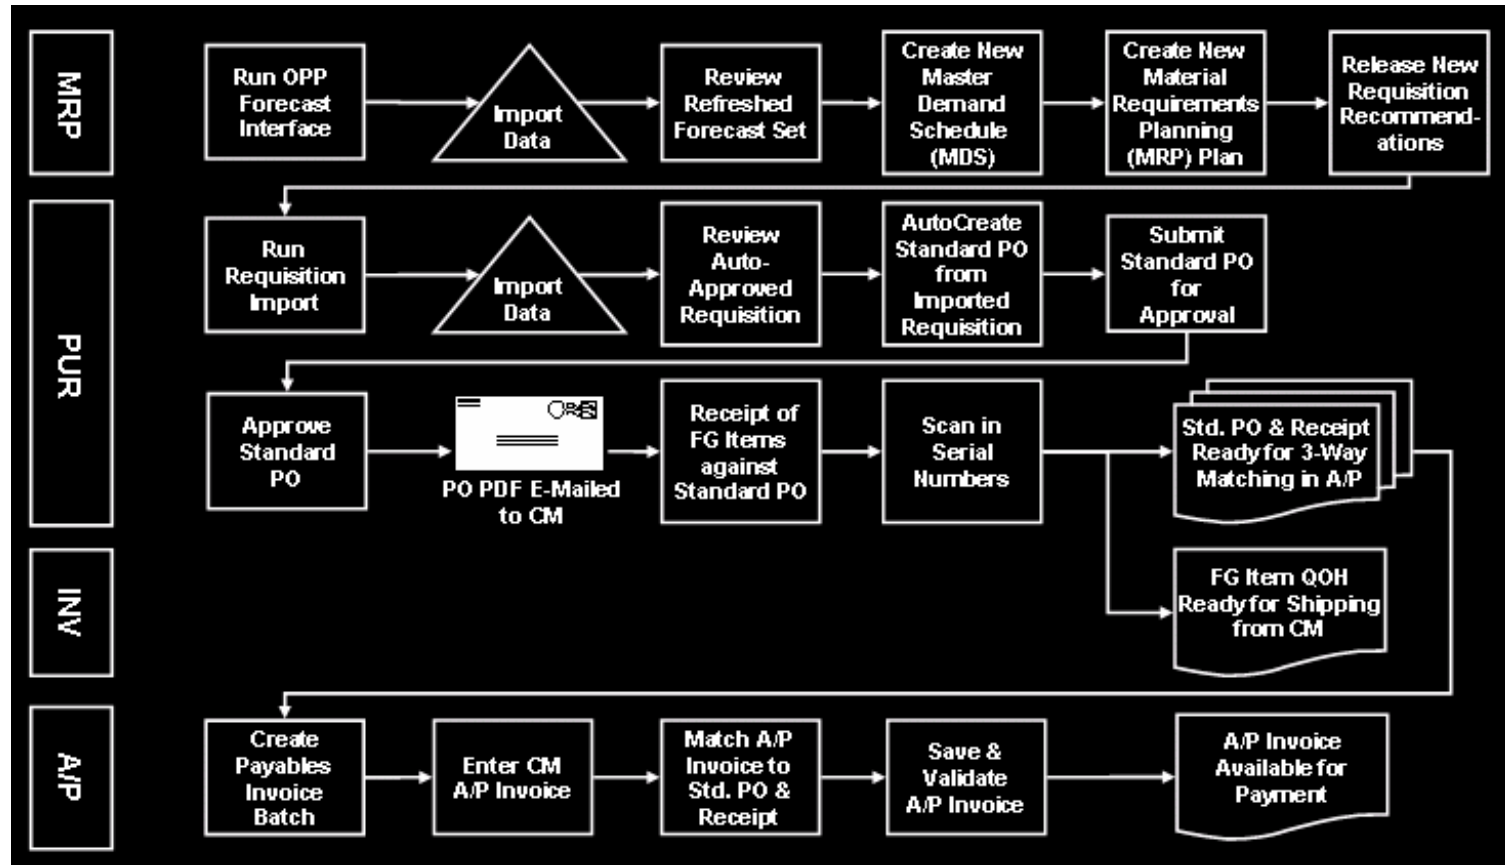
MRP

Run OPP Forecast Interface

Import Data

Review Refreshed Forecast Set

Create New Master Demand Schedule (MDS)

Create New Material Requirements Planning (MRP) Plan

Release New Requisition Recommendations

PUR

Run Requisition Import

Import Data

Review Auto-Approved Requisition

AutoCreate Standard PO from Imported Requisition

Submit Standard PO for Approval

Approve Standard PO

PO PDF E-Mailed to CM

Receipt of FG Items against Standard PO

Scan in Serial Numbers

Std. PO & Receipt Ready for 3-Way Matching in A/P

INV

FG Item QOH Ready for Shipping from CM

A/P

Create Payables Invoice Batch

Enter CM A/P Invoice

Match A/P Invoice to Std. PO & Receipt

Save & Validate A/P Invoice

A/P Invoice Available for Payment